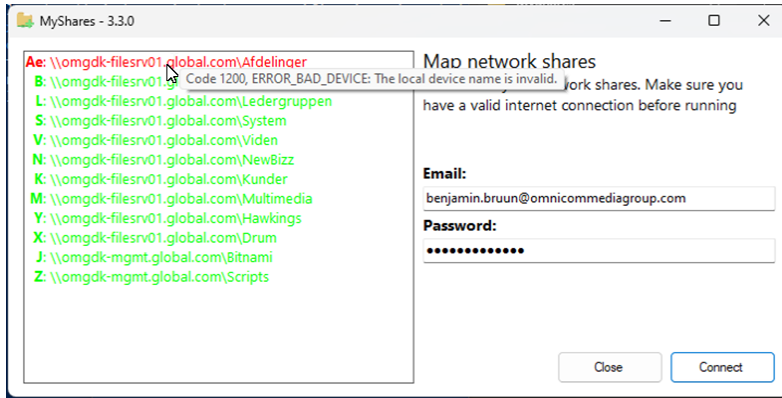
MyShares - 3.3.0

Ae: \\omgdk-filesrv01.global.com\Afdelinger
B: \\omgdk-filesrv01.gl
Code 1200, ERROR_BAD_DEVICE: The local device name is invalid.
L: \\omgdk-filesrv01.global.com\Ledergruppen
S: \\omgdk-filesrv01.global.com\System
V: \\omgdk-filesrv01.global.com\Viden
N: \\omgdk-filesrv01.global.com\NewBizz
K: \\omgdk-filesrv01.global.com\Kunder
M: \\omgdk-filesrv01.global.com\Multimedia
Y: \\omgdk-filesrv01.global.com\Hawkings
X: \\omgdk-filesrv01.global.com\Drum
J: \\omgdk-mgmt.global.com\Bitnami
Z: \\omgdk-mgmt.global.com\Scripts

Map network shares

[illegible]ork shares. Make sure you have a valid internet connection before running

Email:
benjamin.bruun@omnicommediagroup.com
Password:
•••••••••••••

Close
Connect